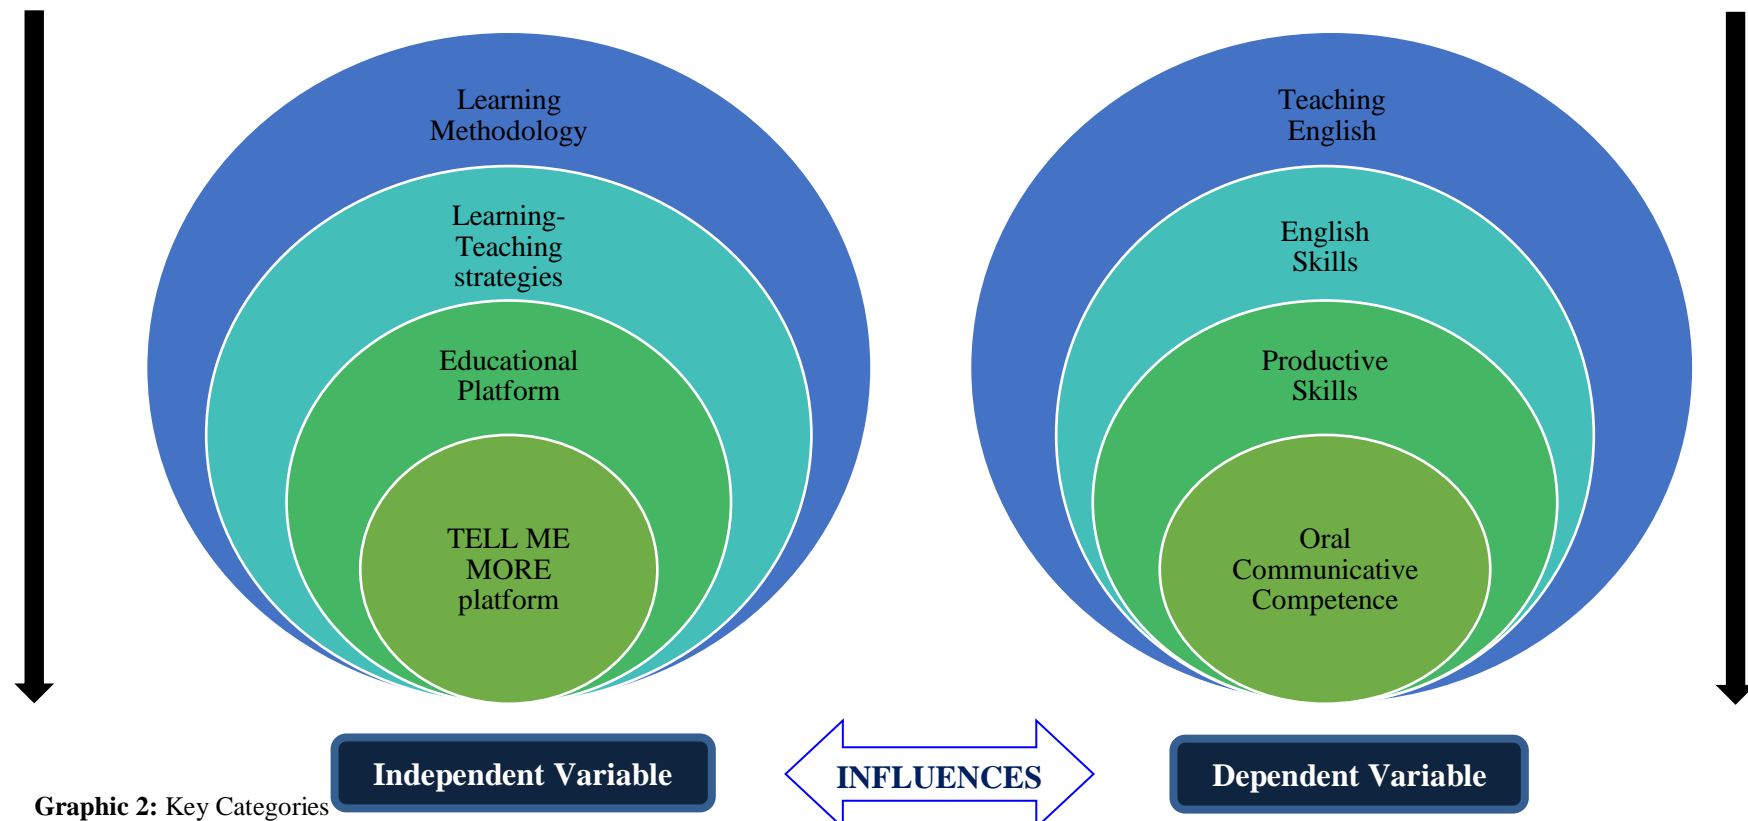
Learning Methodology

Learning-Teaching strategies

Educational Platform

TELL ME MORE platform

Teaching English

English Skills

Productive Skills

Oral Communicative Competence

Independent Variable

INFLUENCES

Dependent Variable

**Graphic 2:** Key Categories